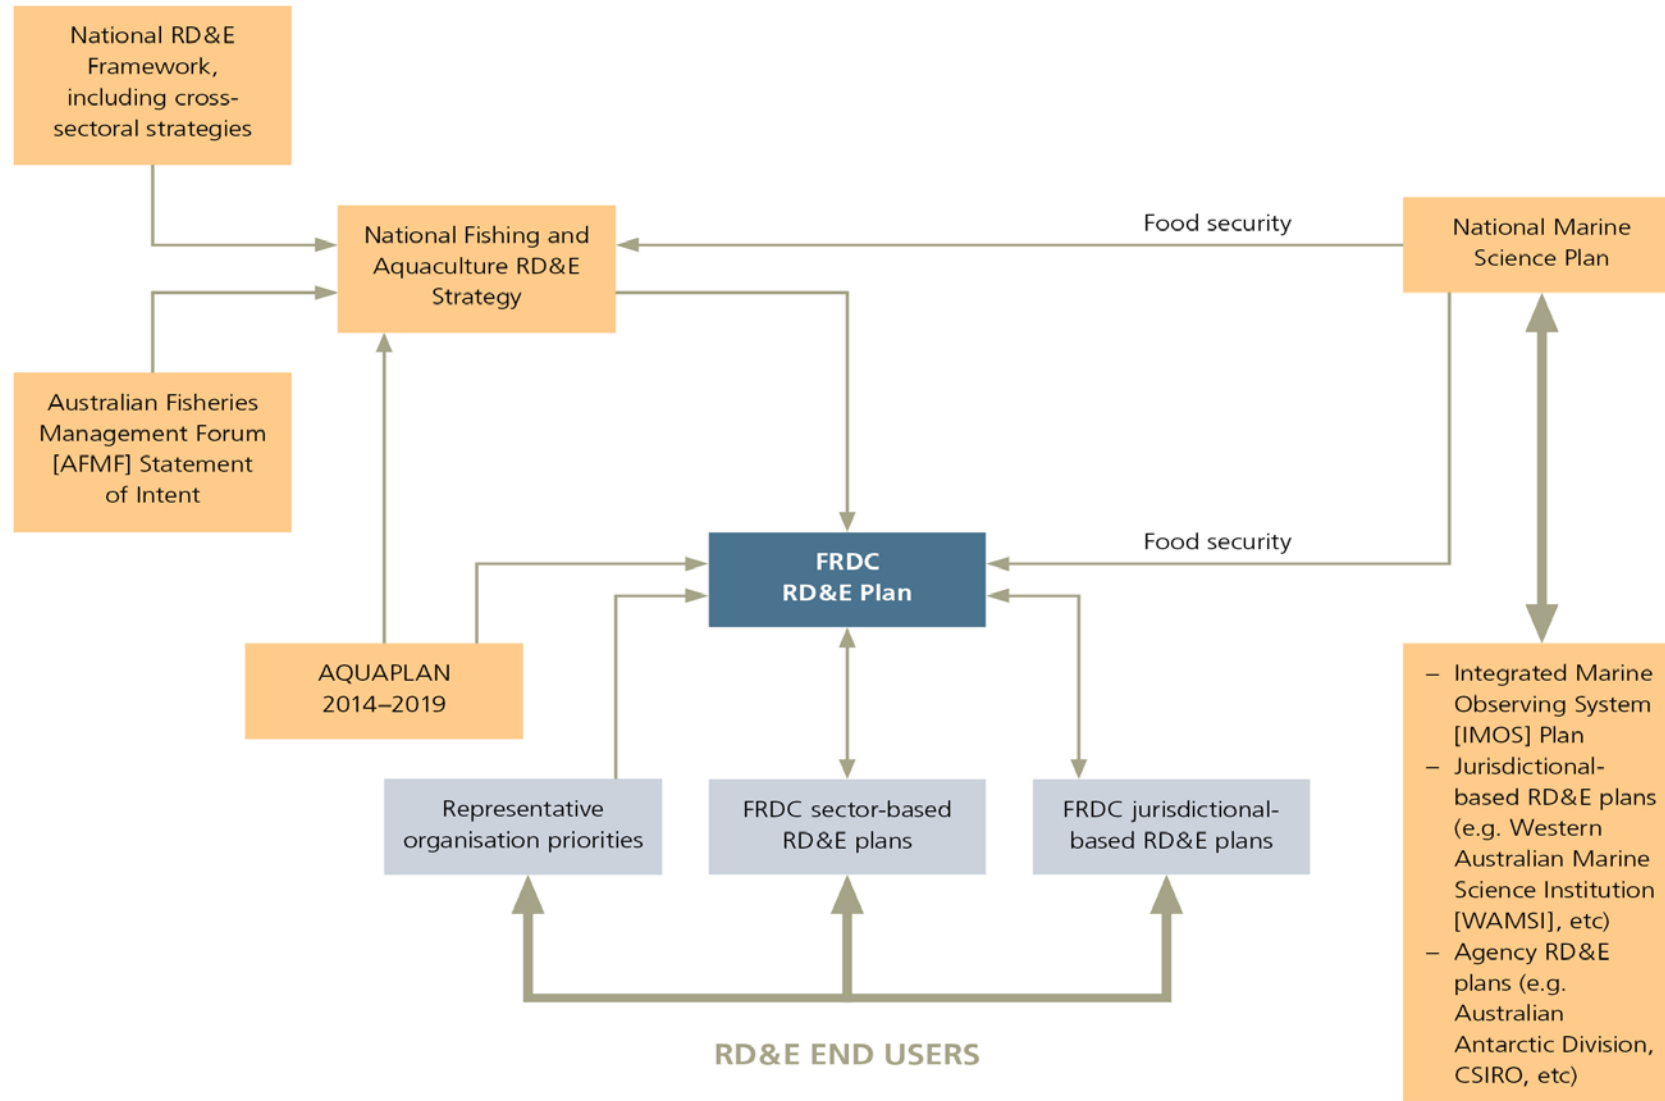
National RD&E Framework, including cross-sectoral strategies

National Fishing and Aquaculture RD&E Strategy

Food security

National Marine Science Plan

Australian Fisheries Management Forum [AFMF] Statement of Intent

FRDC RD&E Plan

Food security

AQUAPLAN 2014–2019

– Integrated Marine Observing System [IMOS] Plan
– Jurisdictional-based RD&E plans (e.g. Western Australian Marine Science Institution [WAMSI], etc)
– Agency RD&E plans (e.g. Australian Antarctic Division, CSIRO, etc)

Representative organisation priorities

FRDC sector-based RD&E plans

FRDC jurisdictional-based RD&E plans

RD&E END USERS